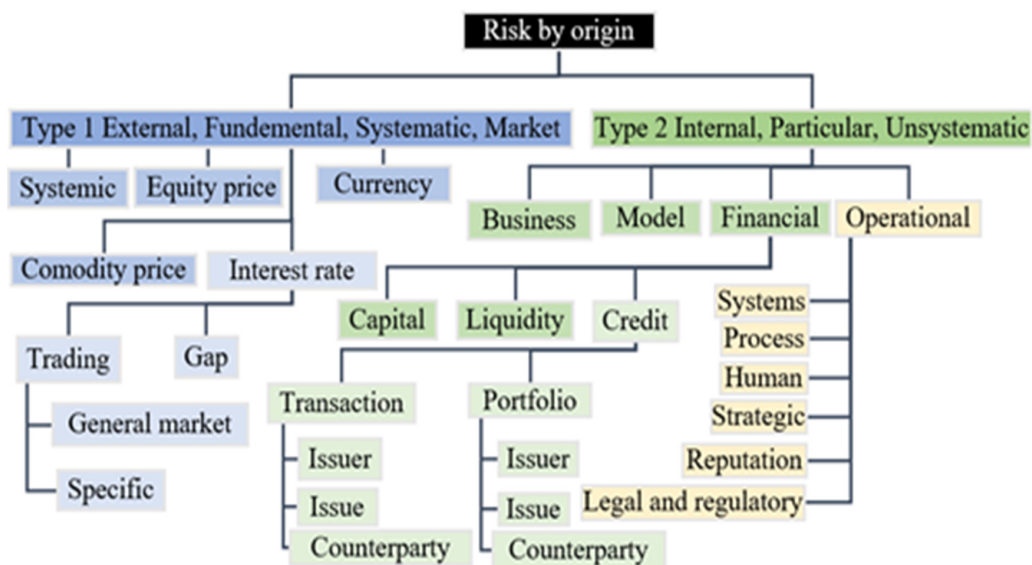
Risk by origin

Type 1 External, Fundemental, Systematic, Market

Systemic

Equity price

Currency

Comodity price

Interest rate

Trading

Gap

General market

Specific

Type 2 Internal, Particular, Unsystematic

Business

Model

Financial

Operational

Capital

Liquidity

Credit

Transaction

Issuer

Issue

Counterparty

Portfolio

Issuer

Issue

Counterparty

Systems

Process

Human

Strategic

Reputation

Legal and regulatory